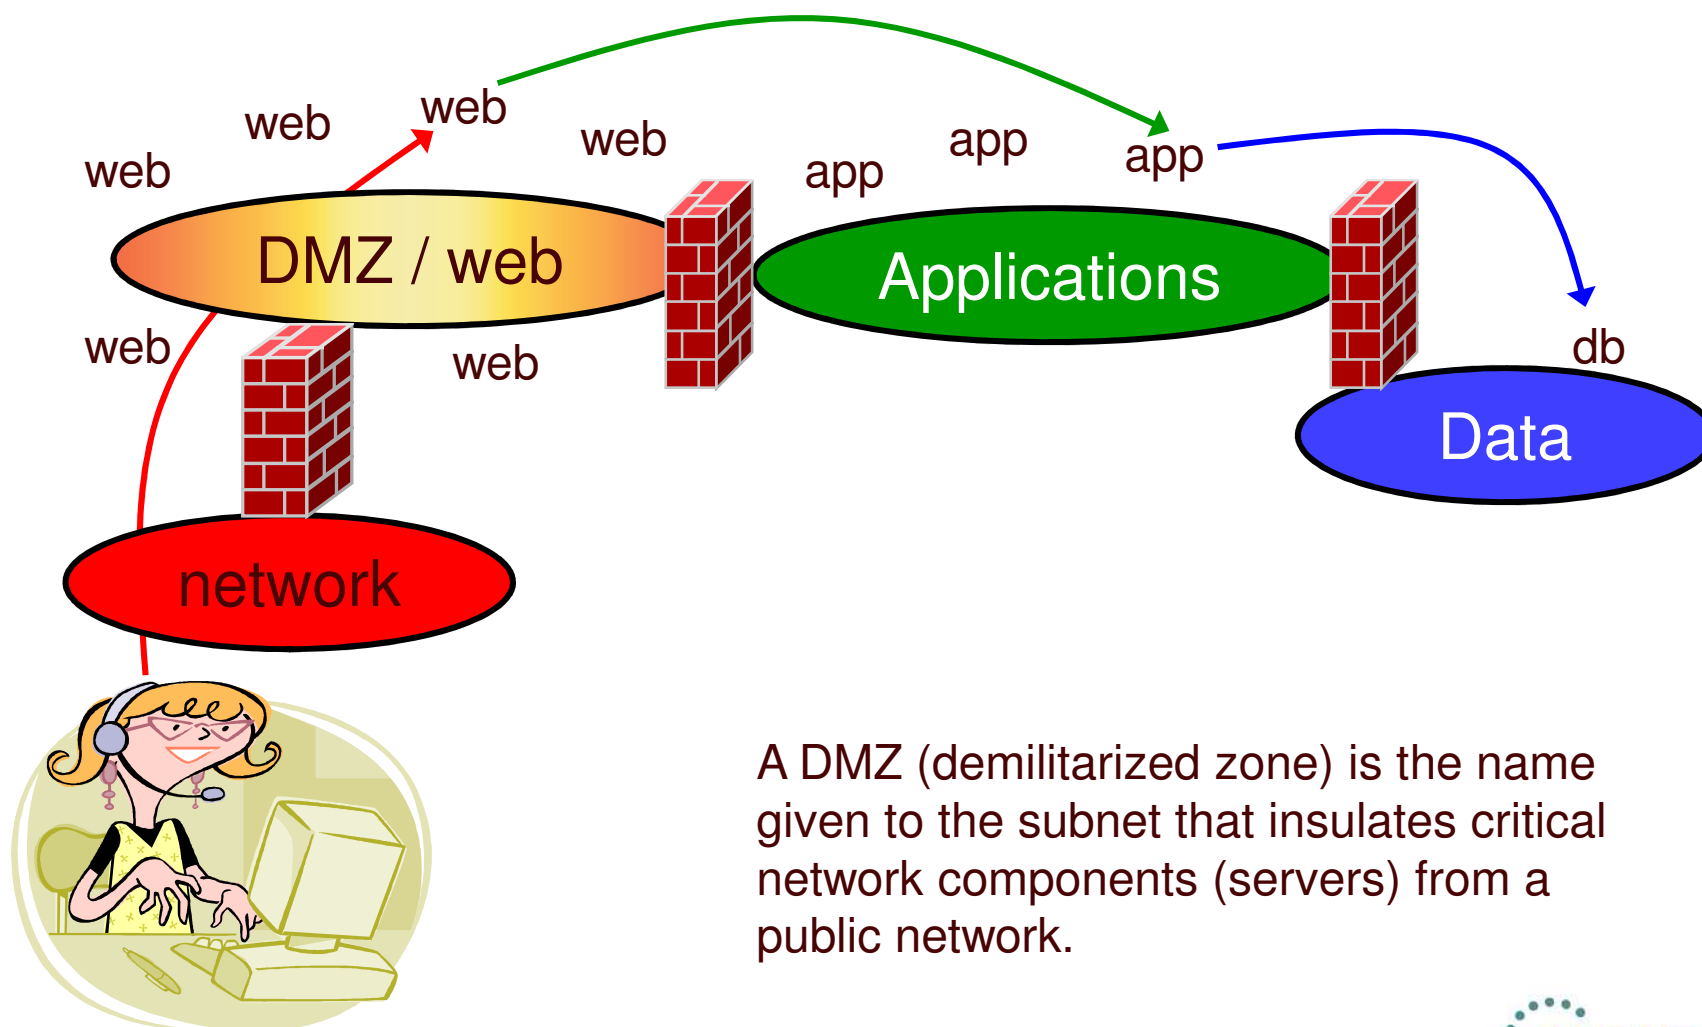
web

web

web

web

app

app

app

DMZ / web

Applications

web

web

db

Data

network

A DMZ (demilitarized zone) is the name given to the subnet that insulates critical network components (servers) from a public network.